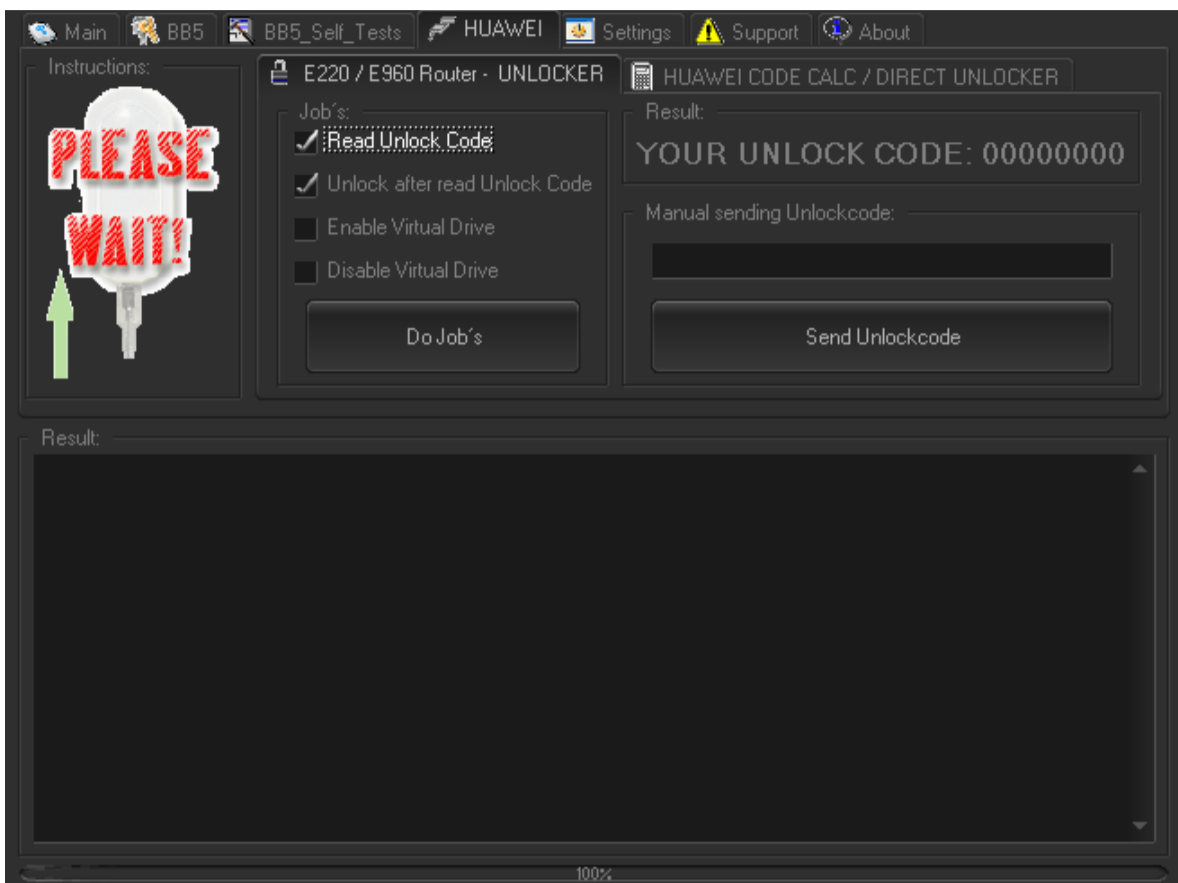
Main BB5 BB5_Self_Tests HUAWEI Settings Support About

Instructions:

PLEASE WAIT!

E220 / E960 Router - UNLOCKER

HUAWEI CODE CALC / DIRECT UNLOCKER

Job´s:

Read Unlock Code

Unlock after read Unlock Code

Enable Virtual Drive

Disable Virtual Drive

Do Job´s

Result:

YOUR UNLOCK CODE: 00000000

Manual sending Unlockcode:

Send Unlockcode

Result:

100%